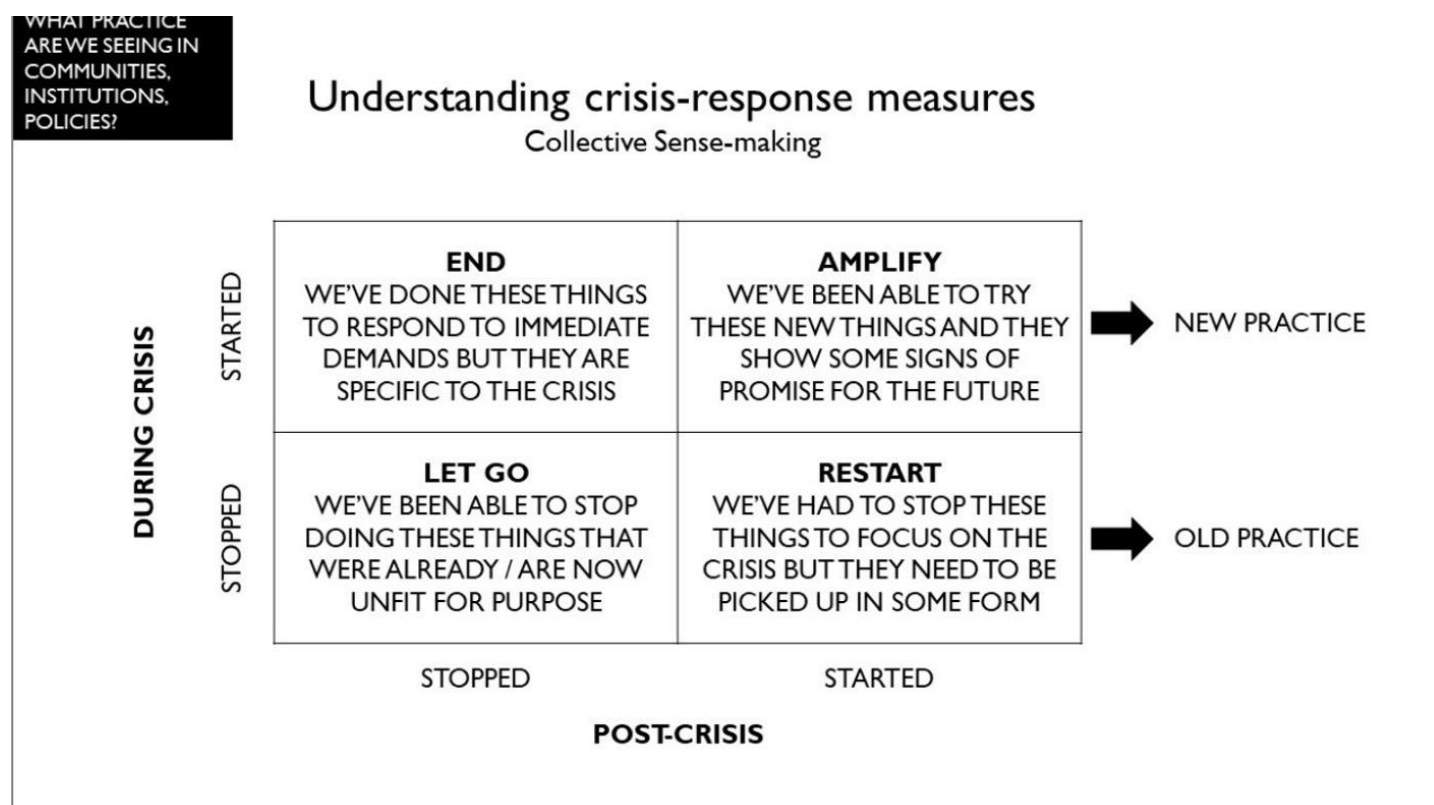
WHAT PRACTICE ARE WE SEEING IN COMMUNITIES, INSTITUTIONS, POLICIES?

Understanding crisis-response measures
Collective Sense-making

DURING CRISIS

STARTED

STOPPED

| | |
|---|---|
| **END** WE'VE DONE THESE THINGS TO RESPOND TO IMMEDIATE DEMANDS BUT THEY ARE SPECIFIC TO THE CRISIS | **AMPLIFY** WE'VE BEEN ABLE TO TRY THESE NEW THINGS AND THEY SHOW SOME SIGNS OF PROMISE FOR THE FUTURE |
| **LET GO** WE'VE BEEN ABLE TO STOP DOING THESE THINGS THAT WERE ALREADY / ARE NOW UNFIT FOR PURPOSE | **RESTART** WE'VE HAD TO STOP THESE THINGS TO FOCUS ON THE CRISIS BUT THEY NEED TO BE PICKED UP IN SOME FORM |

NEW PRACTICE

OLD PRACTICE

STOPPED

STARTED

POST-CRISIS